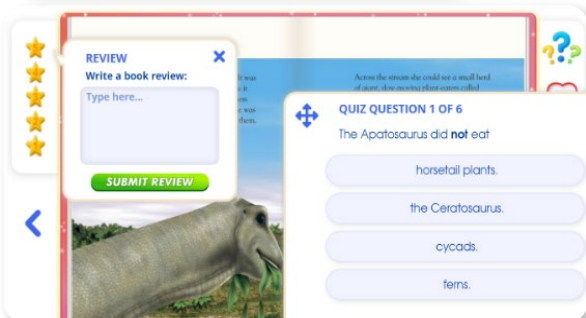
REVIEW
Write a book review:
Type here...
SUBMIT REVIEW

Across the stream she could see a small herd of giant, slow moving plant eaters called

QUIZ QUESTION 1 OF 6
The Apatosaurus did **not** eat

horsetail plants.

the Ceratosaurus.

cycads.

ferns.